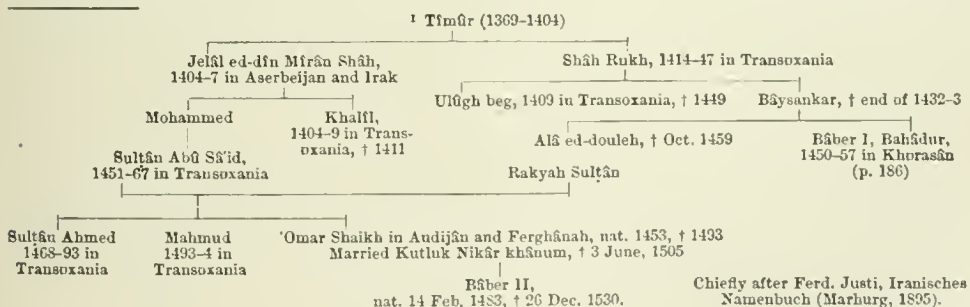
¹ Tîmûr (1369–1404)

Jelâl ed-dîn Mîrân Shâh, 1404–7 in Aserbeijan and Irak

Shâh Rukh, 1414–47 in Transoxania

Mohammed

Khalîl, 1404–9 in Transoxania, † 1411

Ulûgh beg, 1409 in Transoxania, † 1449

Bâysankar, † end of 1432–3

Sultân Abû Sâ'id, 1451–67 in Transoxania

Alâ ed-douleh, † Oct. 1459

Bâber I, Bahâdur, 1450–57 in Khorasân (p. 186)

Rakyah Sultân

Sultân Ahmed 1468–93 in Transoxania

Mahmud 1493–4 in Transoxania

'Omar Shaikh in Audijân and Ferghânah, nat. 1453, † 1493 Married Kutluk Nikâr khânum, † 3 June, 1505

Bâber II, nat. 14 Feb. 1483, † 26 Dec. 1530.

Chiefly after Ferd. Justi, Iranisches Namenbuch (Marburg, 1895).